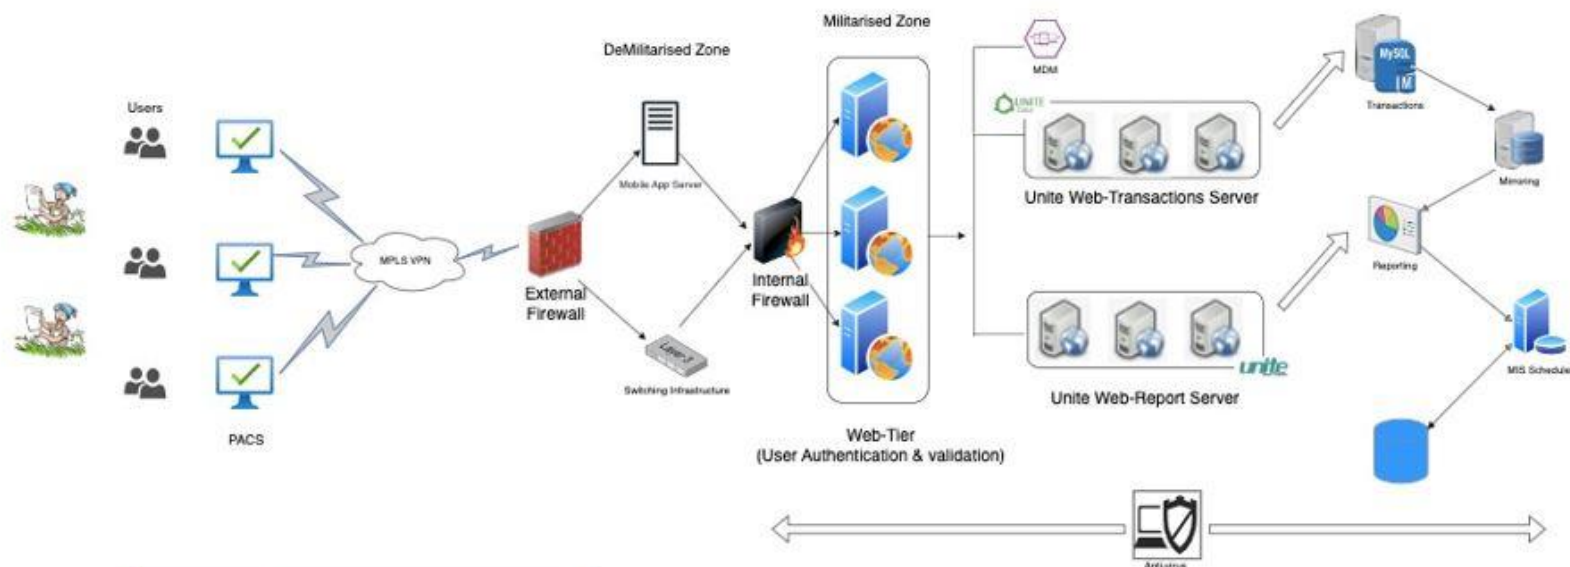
Users

PACS

MPLS VPN

DeMilitarised Zone

Mobile App Server

External Firewall

Layer-3

Switching Infrastructure

Militarised Zone

Internal Firewall

Web-Tier
(User Authentication & validation)

MDM

UNITE

Unite Web-Transactions Server

unite

Unite Web-Report Server

MySQL

Transactions

Mirroring

Reporting

MIS Schedule

Antivirus